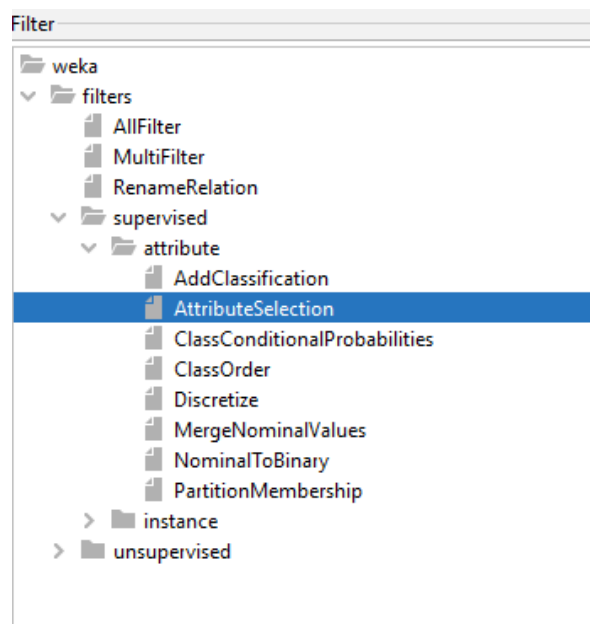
Filter

weka
filters
AllFilter
MultiFilter
RenameRelation
supervised
attribute
AddClassification
AttributeSelection
ClassConditionalProbabilities
ClassOrder
Discretize
MergeNominalValues
NominalToBinary
PartitionMembership
instance
unsupervised